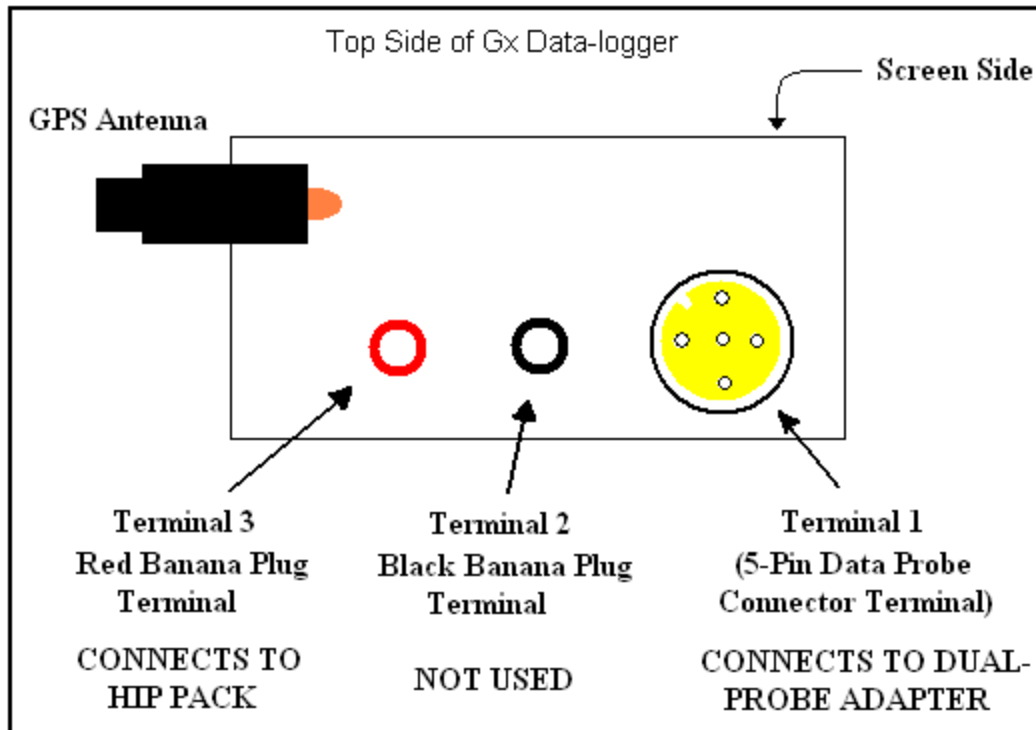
Top Side of Gx Data-logger

Screen Side

GPS Antenna

Terminal 3
Red Banana Plug
Terminal

CONNECTS TO
HIP PACK

Terminal 2
Black Banana Plug
Terminal

NOT USED

Terminal 1
(5-Pin Data Probe
Connector Terminal)

CONNECTS TO DUAL-
PROBE ADAPTER